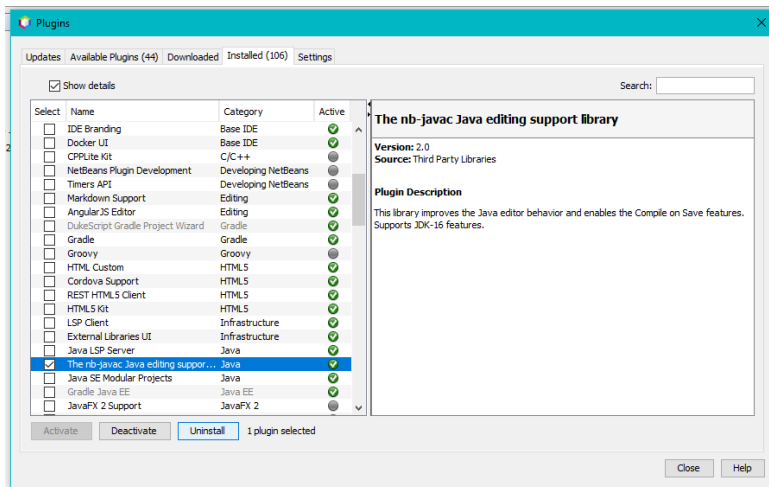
Plugins

Updates | Available Plugins (44) | Downloaded | Installed (106) | Settings

Show details

Search:

| Select | Name | Category | Active |
|---|---|---|---|
| | IDE Branding | Base IDE | |
| | Docker UI | Base IDE | |
| | CPPLite Kit | C/C++ | |
| | NetBeans Plugin Development | Developing NetBeans | |
| | Timers API | Developing NetBeans | |
| | Markdown Support | Editing | |
| | AngularJS Editor | Editing | |
| | DukeScript Gradle Project Wizard | Gradle | |
| | Gradle | Gradle | |
| | Groovy | Groovy | |
| | HTML Custom | HTML5 | |
| | Cordova Support | HTML5 | |
| | REST HTML5 Client | HTML5 | |
| | HTML5 Kit | HTML5 | |
| | LSP Client | Infrastructure | |
| | External Libraries UI | Infrastructure | |
| | Java LSP Server | Java | |
| ☑ | The nb-javac Java editing suppor... | Java | |
| | Java SE Modular Projects | Java | |
| | Gradle Java EE | Java EE | |
| | JavaFX 2 Support | JavaFX 2 | |

The nb-javac Java editing support library

Version: 2.0
Source: Third Party Libraries

Plugin Description

This library improves the Java editor behavior and enables the Compile on Save features. Supports JDK-16 features.

Activate | Deactivate | Uninstall | 1 plugin selected

Close | Help